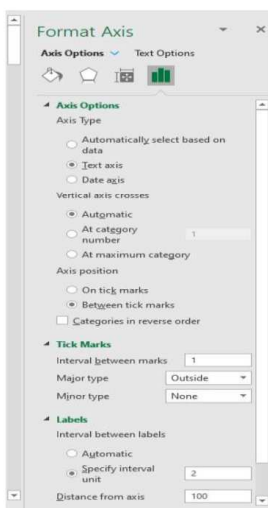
Format Axis

Axis Options Text Options

Axis Options

Axis Type

Automatically select based on data

Text axis

Date axis

Vertical axis crosses

Automatic

At category number 1

At maximum category

Axis position

On tick marks

Between tick marks

Categories in reverse order

Tick Marks

Interval between marks 1

Major type Outside

Minor type None

Labels

Interval between labels

Automatic

Specify interval unit 2

Distance from axis 100